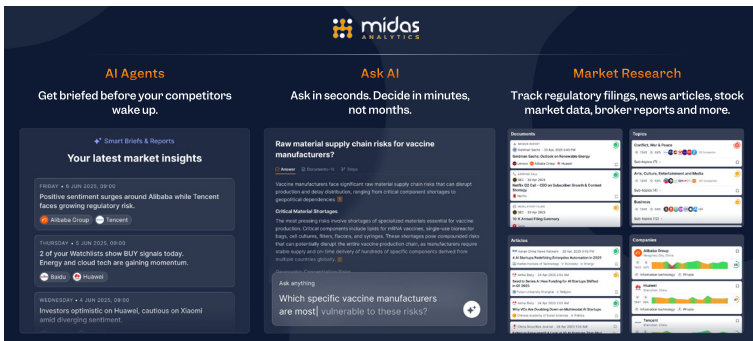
midas
ANALYTICS

AI Agents

Get briefed before your competitors wake up.

Smart Briefs & Reports

Your latest market insights

FRIDAY • 6 JUN 2025, 09:00

Positive sentiment surges around Alibaba while Tencent faces growing regulatory risk.

Alibaba Group Tencent

THURSDAY • 5 JUN 2025, 09:00

2 of your Watchlists show BUY signals today. Energy and cloud tech are gaining momentum.

Baidu Huawei

WEDNESDAY • 4 JUN 2025, 09:00

Investors optimistic on Huawei, cautious on Xiaomi amid diverging sentiment.

Ask AI

Ask in seconds. Decide in minutes, not months.

Raw material supply chain risks for vaccine manufacturers?

Answer

Vaccine manufacturers face significant raw material supply chain risks that can disrupt production and delay distribution, ranging from critical component shortages to geopolitical dependencies.

Critical Material Shortages

The most pressing risks involve shortages of specialized materials essential for vaccine production. Critical components include lipids for mRNA vaccines, single-use bioreactor bags, cell cultures, filters, and syringes. These shortages pose compounded risks that can potentially disrupt the entire vaccine production chain, as manufacturers require stable supply and on-time delivery of hundreds of specific components derived from multiple countries globally.

Ask anything

Which specific vaccine manufacturers are most vulnerable to these risks?

Market Research

Track regulatory filings, news articles, stock market data, broker reports and more.

Documents

Topics

Articles

Companies

Alibaba Group

Huawei

Tencent

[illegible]